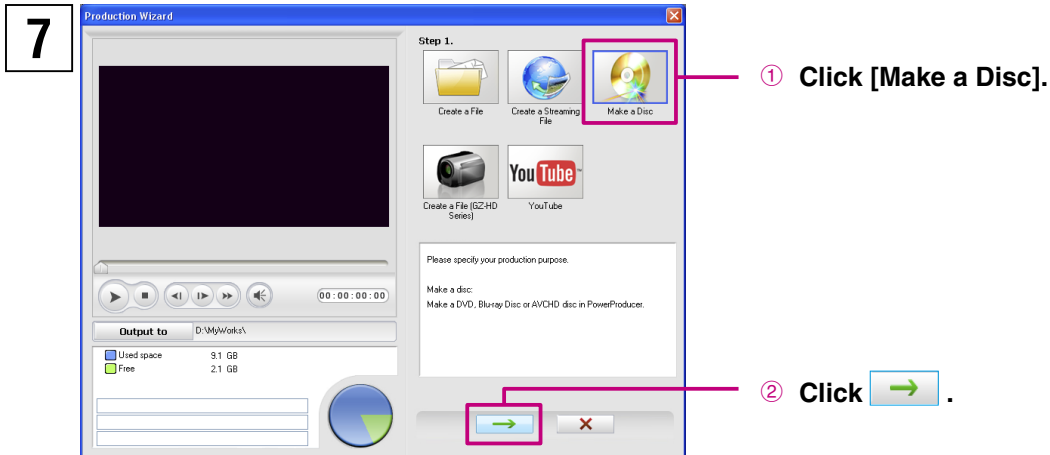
7

Production Wizard

Step 1.

Create a File

Create a Streaming File

Make a Disc

Create a File (GZ-HD Series)

YouTube

Please specify your production purpose.

Make a disc:
Make a DVD, Blu-ray Disc or AVCHD disc in PowerProducer.

00:00:00:00

Output to D:\MyWorks\

Used space 9.1 GB
Free 2.1 GB

① Click [Make a Disc].

② Click →.